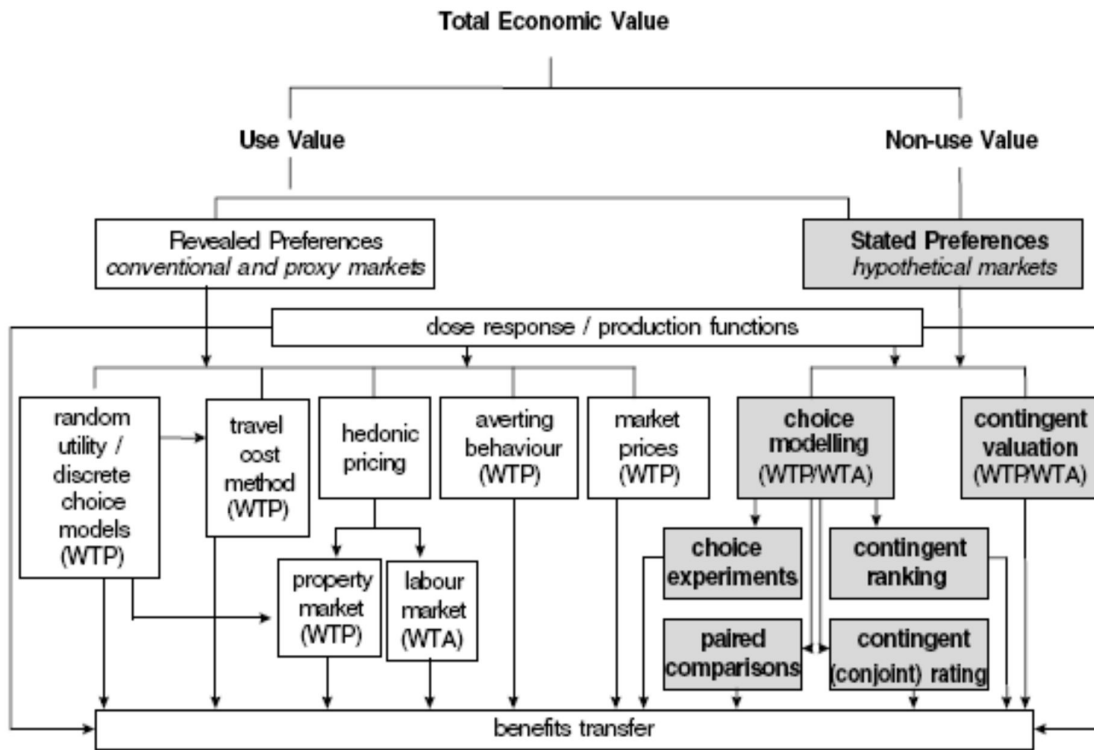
Total Economic Value

Use Value

Non-use Value

Revealed Preferences
*conventional and proxy markets*

**Stated Preferences**
*hypothetical markets*

dose response / production functions

random utility / discrete choice models (WTP)

travel cost method (WTP)

hedonic pricing

averting behaviour (WTP)

market prices (WTP)

**choice modelling** (WTP/WTA)

**contingent valuation** (WTP/WTA)

property market (WTP)

labour market (WTA)

**choice experiments**

**contingent ranking**

**paired comparisons**

**contingent** (conjoint) **rating**

benefits transfer